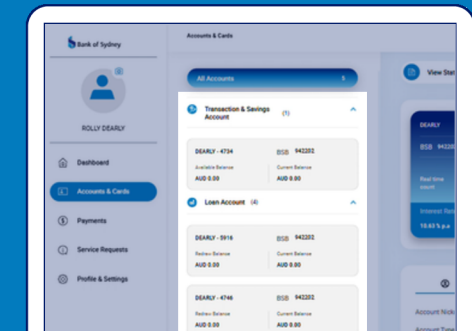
Bank of Sydney

Accounts & Cards

ROLLY DEARLY

Dashboard

Accounts & Cards

Payments

Service Requests

Profile & Settings

All Accounts 5

Transaction & Savings Account (1)

DEARLY - 4734 BSB 942202

Available Balance AUD 0.00

Current Balance AUD 0.00

Loan Account (4)

DEARLY - 5916 BSB 942202

Redraw Balance AUD 0.00

Current Balance AUD 0.00

DEARLY - 4746 BSB 942202

Redraw Balance AUD 0.00

Current Balance AUD 0.00

View Sta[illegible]

DEARLY

BSB 94220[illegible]

Real time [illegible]

Interest Ra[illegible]

10.40 % p.a

Account Nick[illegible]